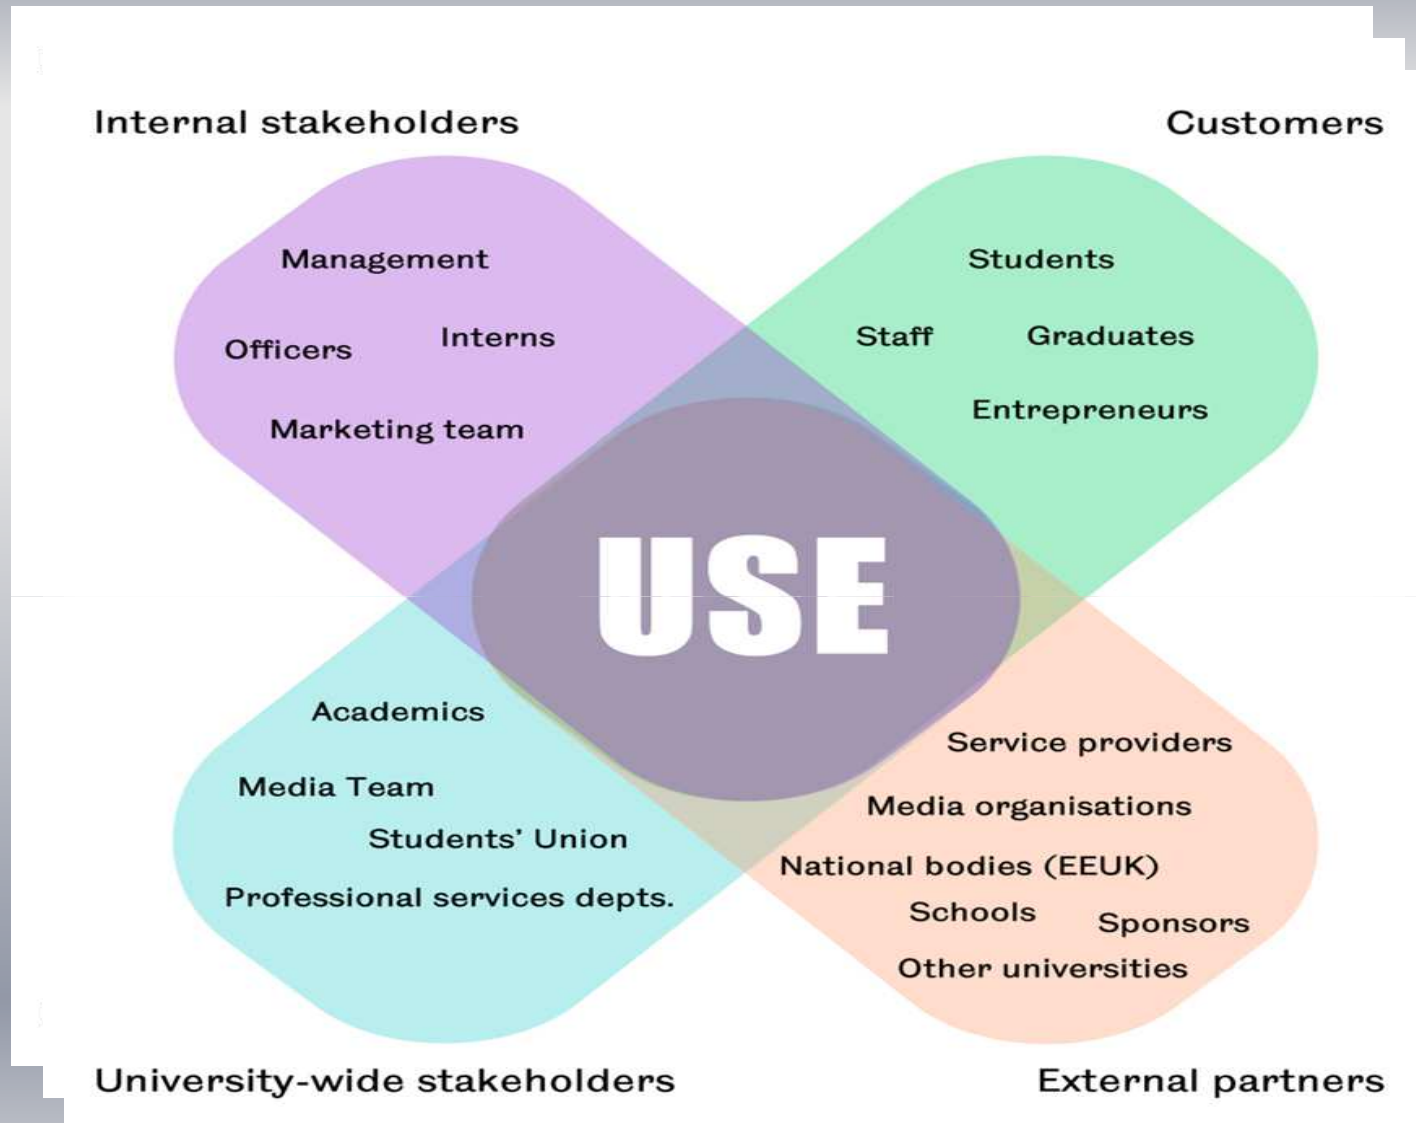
Internal stakeholders

Customers

Management

Officers

Interns

Marketing team

Students

Staff

Graduates

Entrepreneurs

USE

Academics

Media Team

Students' Union

Professional services depts.

Service providers

Media organisations

National bodies (EEUK)

Schools

Sponsors

Other universities

University-wide stakeholders

External partners